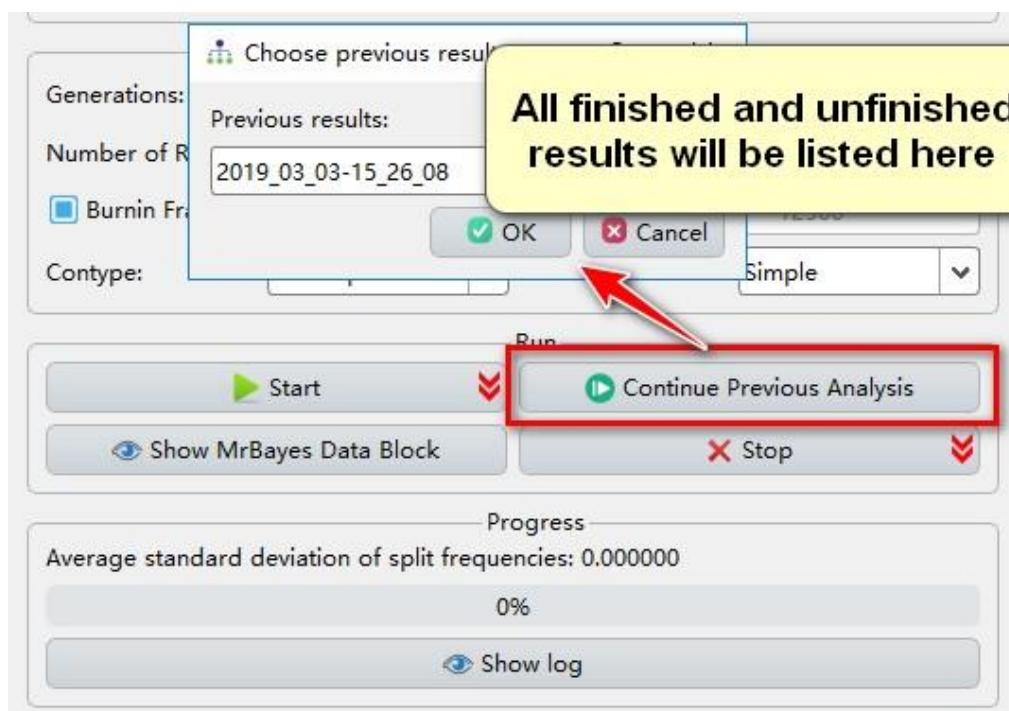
Choose previous resul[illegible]

Generations:

Number of R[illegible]

Burnin Fr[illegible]

Contype:

Previous results:

2019_03_03-15_26_08

All finished and unfinished results will be listed here

OK

Cancel

Simple

Run

Start

Continue Previous Analysis

Show MrBayes Data Block

Stop

Progress

Average standard deviation of split frequencies: 0.000000

0%

Show log